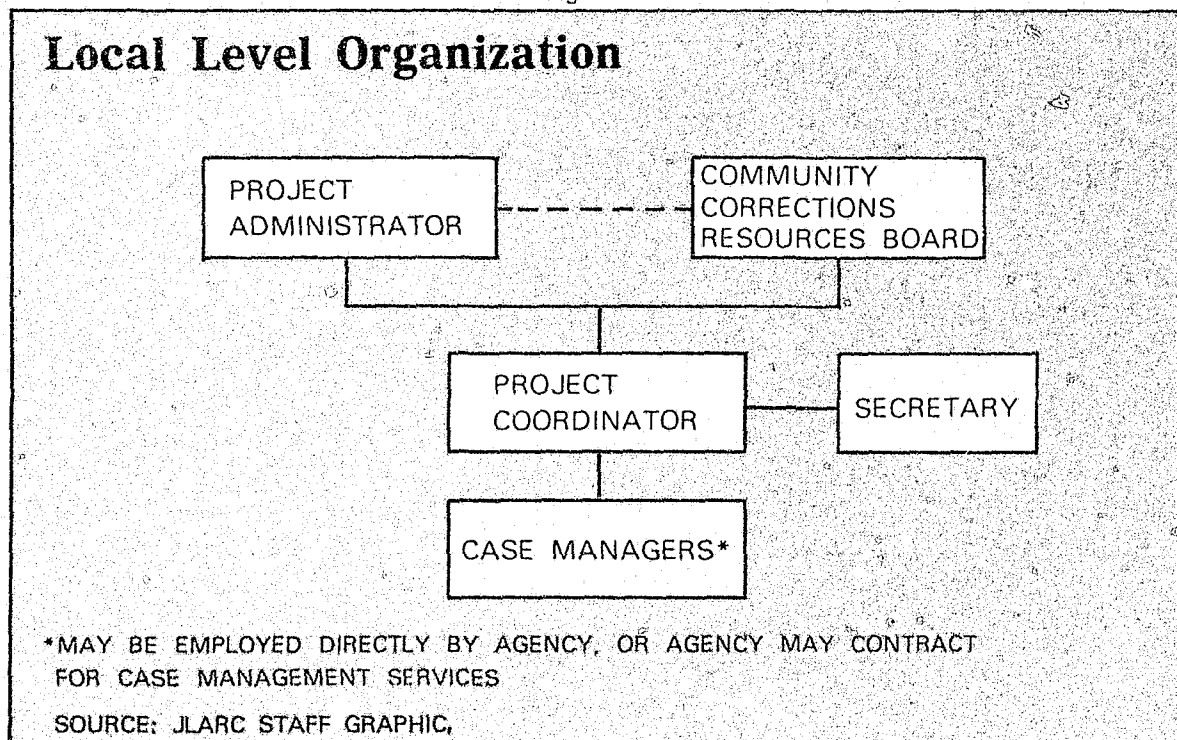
Local Level Organization

PROJECT ADMINISTRATOR

COMMUNITY CORRECTIONS RESOURCES BOARD

PROJECT COORDINATOR

SECRETARY

CASE MANAGERS*

*MAY BE EMPLOYED DIRECTLY BY AGENCY, OR AGENCY MAY CONTRACT FOR CASE MANAGEMENT SERVICES

SOURCE: JLARC STAFF GRAPHIC,